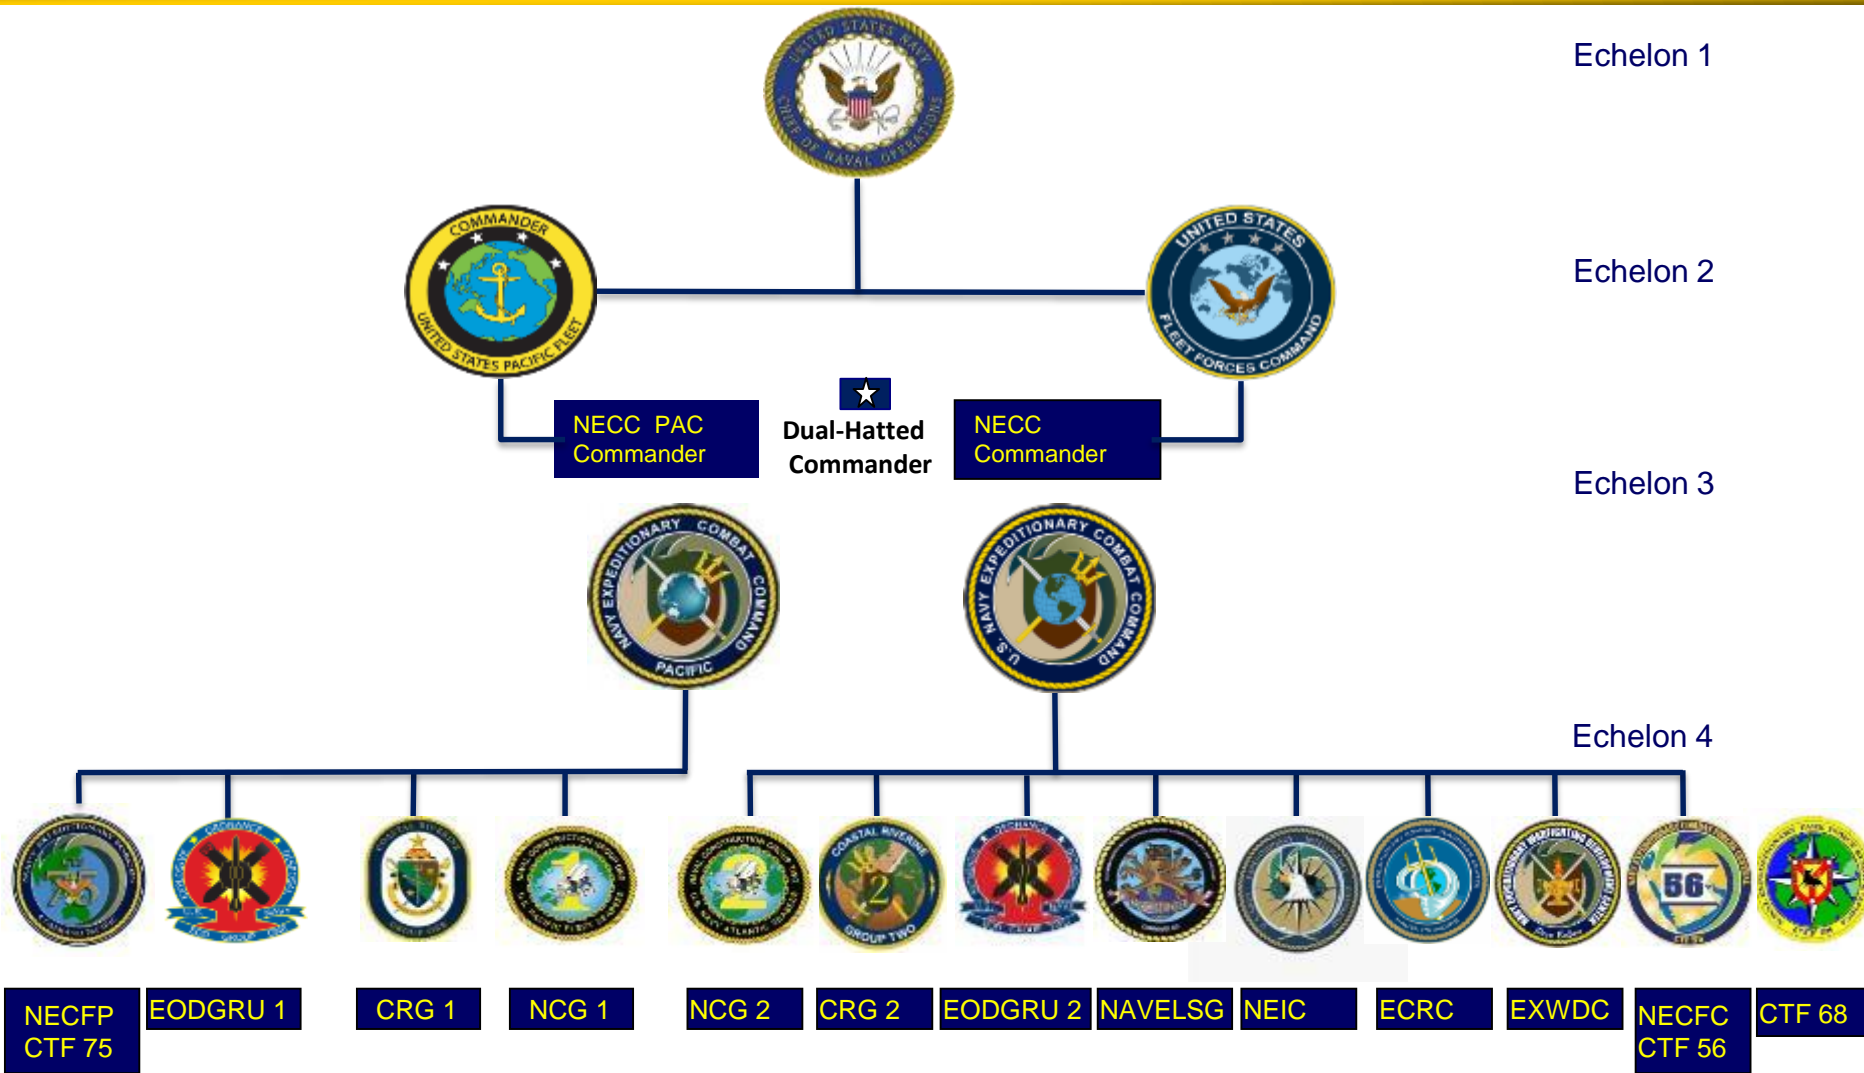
UNITED STATES NAVY
CHIEF OF NAVAL OPERATIONS

Echelon 1

COMMANDER
UNITED STATES PACIFIC FLEET

UNITED STATES
FLEET FORCES COMMAND

Echelon 2

NECC PAC Commander

Dual-Hatted Commander

NECC Commander

Echelon 3

NAVY EXPEDITIONARY COMBAT COMMAND PACIFIC

U.S. NAVY EXPEDITIONARY COMBAT COMMAND

Echelon 4

COASTAL RIVERINE GROUP TWO

56

NECFP CTF 75

EODGRU 1

CRG 1

NCG 1

NCG 2

CRG 2

EODGRU 2

NAVELSG

NEIC

ECRC

EXWDC

NECFC CTF 56

CTF 68